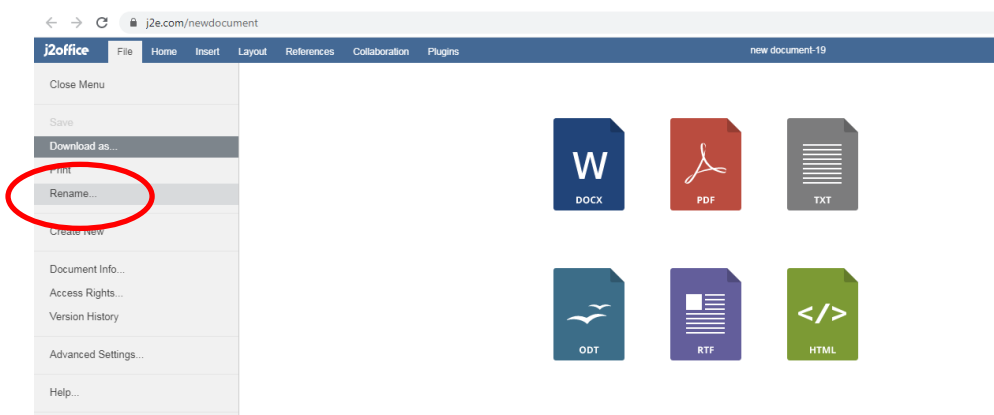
j2e.com/newdocument

j2office File Home Insert Layout References Collaboration Plugins new document-19

Close Menu

Save

Download as...

Print

Rename...

Create New

Document Info...

Access Rights...

Version History

Advanced Settings...

Help...

W
DOCX

PDF

TXT

ODT

RTF

</>
HTML